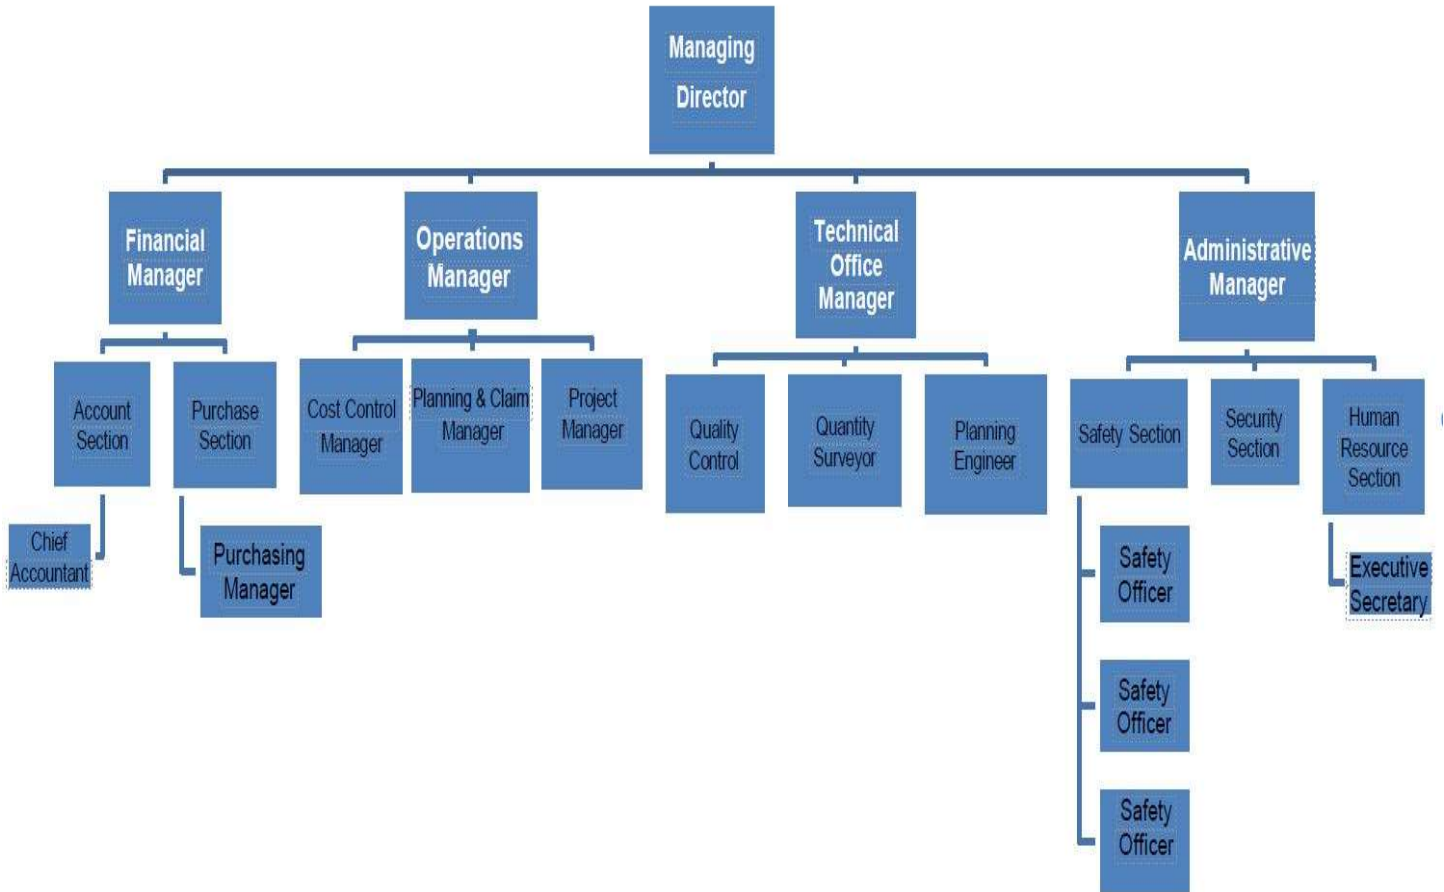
Managing Director

Financial Manager

Account Section

Chief Accountant

Purchase Section

Purchasing Manager

Operations Manager

Cost Control Manager

Planning & Claim Manager

Project Manager

Technical Office Manager

Quality Control

Quantity Surveyor

Planning Engineer

Administrative Manager

Safety Section

Safety Officer

Safety Officer

Safety Officer

Security Section

Human Resource Section

Executive Secretary